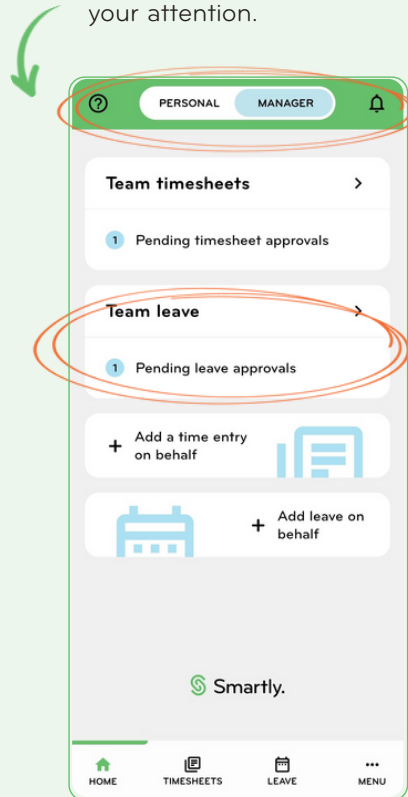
your attention.

? PERSONAL MANAGER

Team timesheets >

1 Pending timesheet approvals

Team leave >

1 Pending leave approvals

+ Add a time entry on behalf

+ Add leave on behalf

Smartly.

HOME TIMESHEETS LEAVE MENU